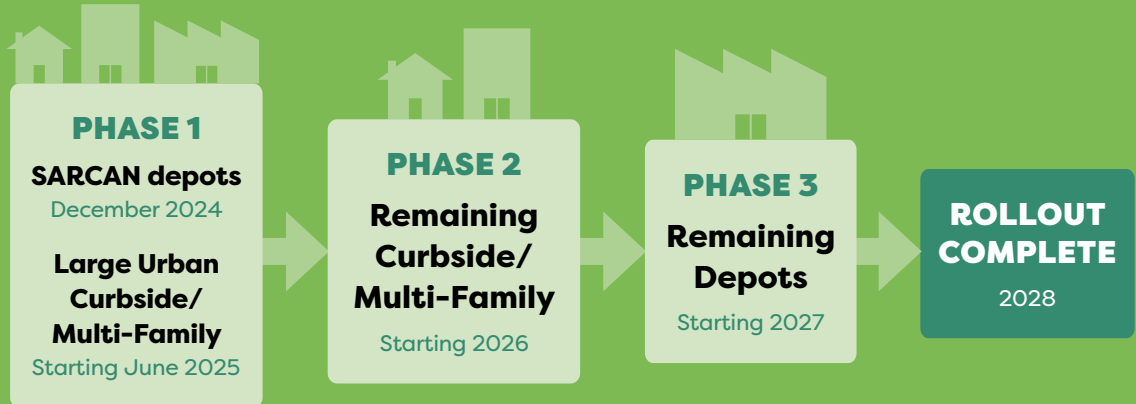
PHASE 1
SARCAN depots
December 2024
Large Urban Curbside/ Multi-Family
Starting June 2025

PHASE 2
Remaining Curbside/ Multi-Family
Starting 2026

PHASE 3
Remaining Depots
Starting 2027

ROLLOUT COMPLETE
2028